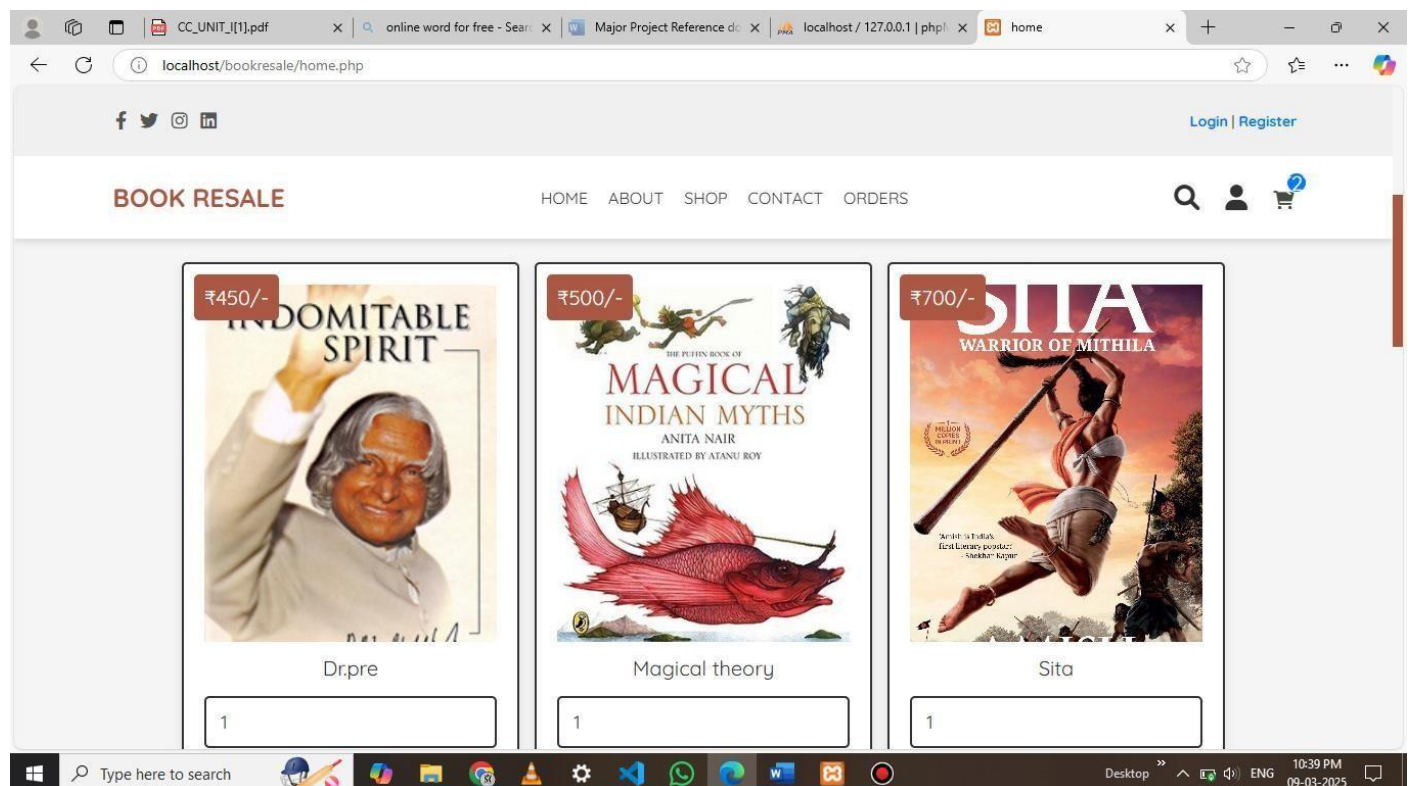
CC_UNIT_I[1].pdf
online word for free - Sear
Major Project Reference do
localhost / 127.0.0.1 | php
home

localhost/bookresale/home.php

Login | Register

BOOK RESALE

HOME ABOUT SHOP CONTACT ORDERS

2

₹450/-
INDOMITABLE SPIRIT

Dr.pre

1

₹500/-
THE PUFFIN BOOK OF
MAGICAL INDIAN MYTHS
ANITA NAIR
ILLUSTRATED BY ATANU ROY

Magical theory

1

₹700/-
SITA
WARRIOR OF MITHILA
1 MILLION COPIES IN PRINT
"Amish is India's first literary popstar" - Shekhar Kapur

Sita

1

Type here to search
Desktop
ENG
10:39 PM
09-03-2025